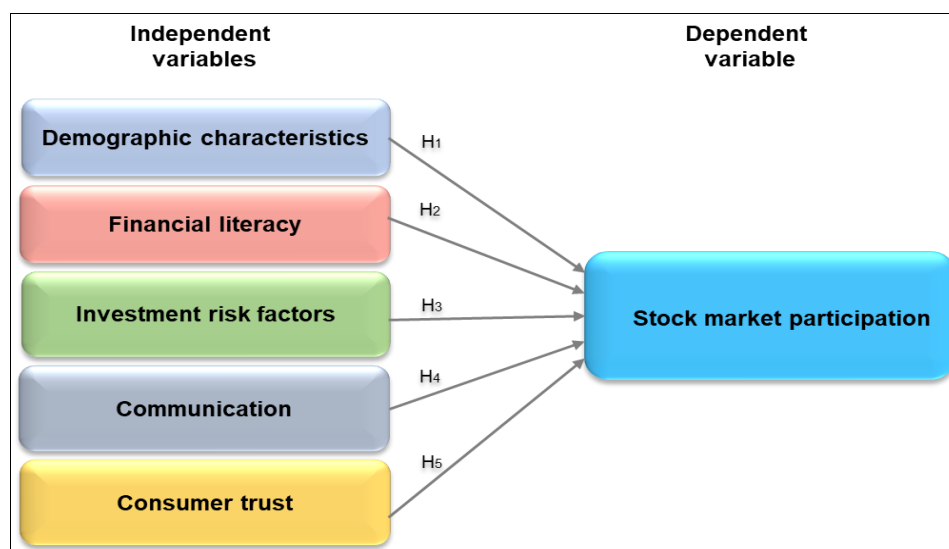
Independent variables

Dependent variable

Demographic characteristics

Financial literacy

Investment risk factors

Communication

Consumer trust

$H_1$

$H_2$

$H_3$

$H_4$

$H_5$

Stock market participation